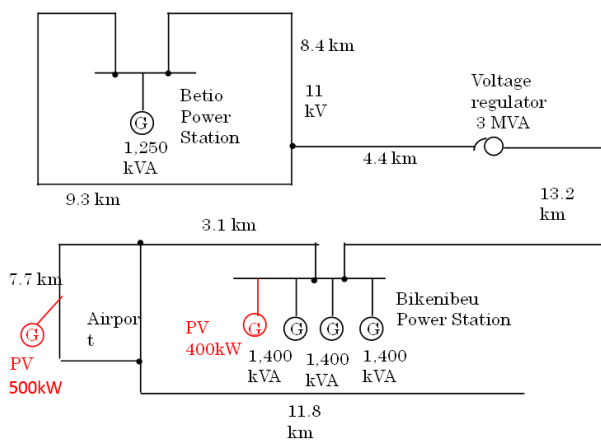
8.4 km

Betio Power Station

G

1,250 kVA

11 kV

Voltage regulator 3 MVA

4.4 km

9.3 km

13.2 km

3.1 km

7.7 km

G

PV 500kW

Airpor t

PV 400kW

G

G

G

G

Bikenibeu Power Station

1,400 kVA

1,400 kVA

1,400 kVA

11.8 km